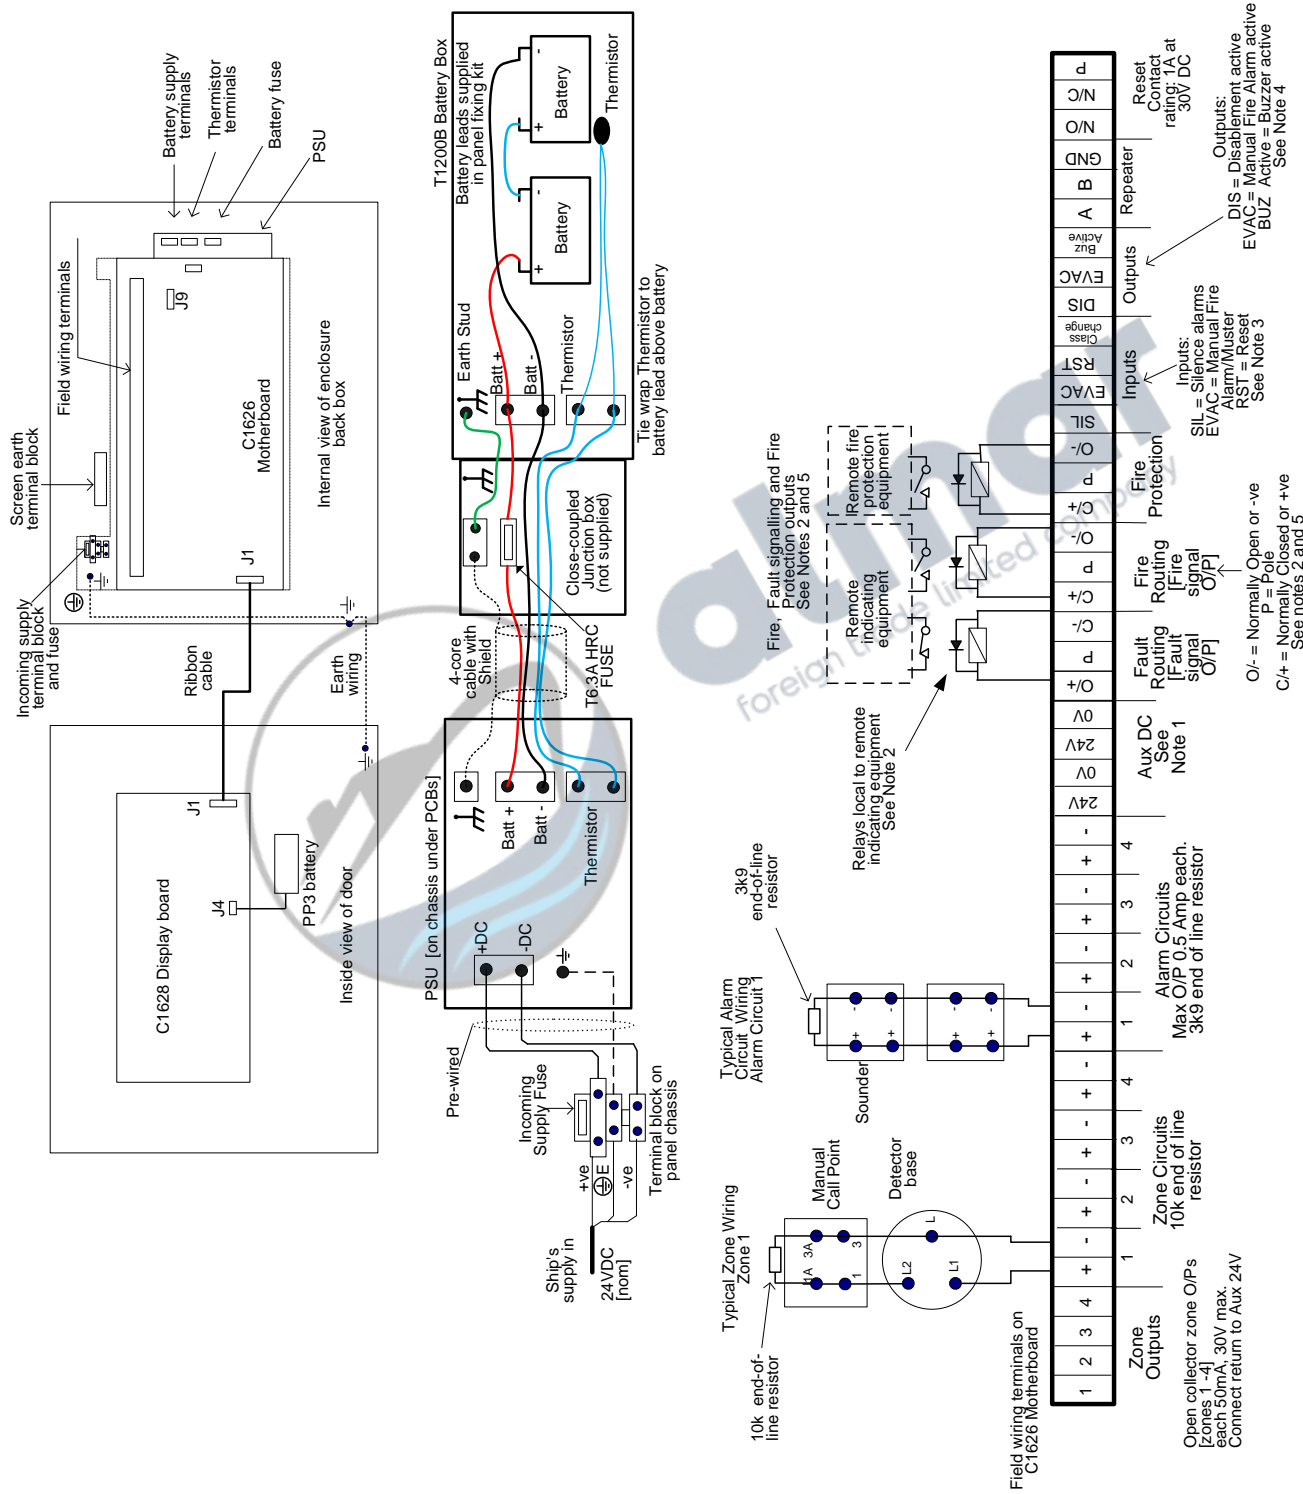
Battery supply terminals
Thermistor terminals
Battery fuse
PSU
J9
Field wiring terminals
C1626 Motherboard
Internal view of enclosure back box
Screen earth terminal block
J1
Incoming supply terminal block and fuse
Ribbon cable
Earth wiring
J1
J4
C1628 Display board
PP3 battery
Inside view of door

T1200B Battery Box
Battery leads supplied in panel fixing kit
Battery
Battery
Thermistor
Earth Stud
Batt +
Batt -
Thermistor
Tie wrap Thermistor to battery lead above battery
Close-coupled Junction box (not supplied)
4-core cable with Shield
T6.3A HRC FUSE
PSU [on chassis under PCBs]
Batt +
Batt -
Thermistor
+DC
-DC
Pre-wired
Incoming Supply Fuse
Terminal block on panel chassis
+ve
E
-ve
Ship's supply in
24VDC [nom]

Fire, Fault signalling and Fire Protection outputs See Notes 2 and 5
Remote fire protection equipment
Remote indicating equipment
Relays local to remote indicating equipment See Note 2

| P | N/C | N/O | GND | B | A | Buz Active | EVAC | DIS | Class change | RST | EVAC | SIL | O/- | P | C/+ | O/- | P | C/+ | C/- | P | O/+ | 0V | 24V | 0V | 24V | - | + | - | + | - | + | - | + | - | + | - | + | - | + | - | + | 4 | 3 | 2 | 1 |

Reset Contact rating: 1A at 30V DC
Repeater
Outputs
Outputs: DIS = Disablement active EVAC = Manual Fire Alarm active BUZ Active = Buzzer active See Note 4
Inputs
Inputs: SIL = Silence alarms EVAC = Manual Fire Alarm/Muster RST = Reset See Note 3
Fire Protection
Fire Routing [Fire signal O/P]
Fault Routing [Fault signal O/P]
O/- = Normally Open or -ve P = Pole C/+ = Normally Closed or +ve See notes 2 and 5
Aux DC See Note 1
4
3
2
1
Alarm Circuits Max O/P 0.5 Amp each. 3k9 end of line resistor
4
3
2
1
Zone Circuits 10k end of line resistor
Zone Outputs
Open collector zone O/Ps [zones 1 -4] each 50mA, 30V max. Connect return to Aux 24V

3k9 end-of-line resistor
Typical Alarm Circuit Wiring Alarm Circuit 1
Sounder
Manual Call Point
1A
3A
1
3
Detector base
L
L2
L1
Typical Zone Wiring Zone 1
10k end-of-line resistor
Field wiring terminals on C1626 Motherboard

dunor foreign trade limited company